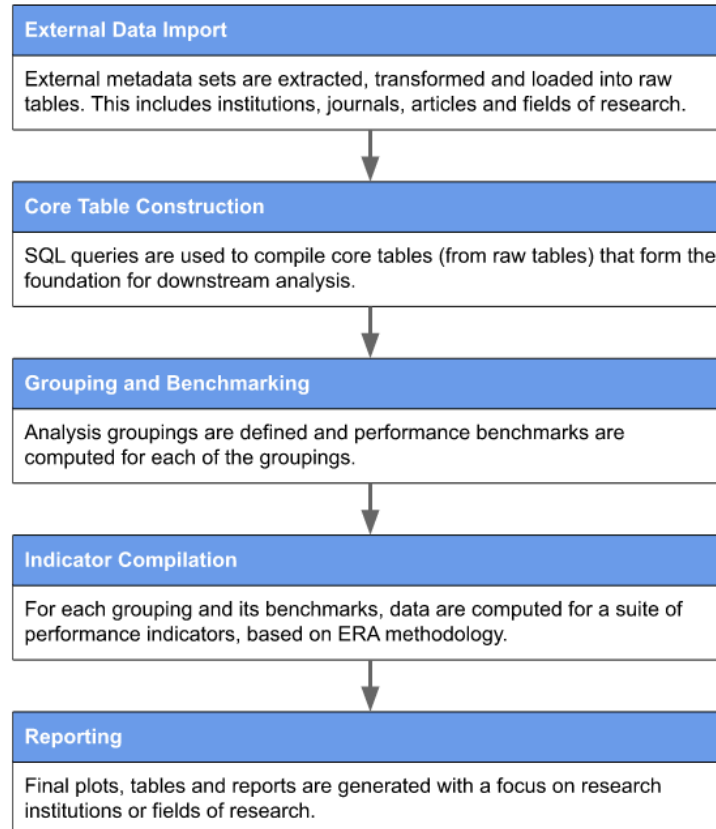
External Data Import

External metadata sets are extracted, transformed and loaded into raw tables. This includes institutions, journals, articles and fields of research.

Core Table Construction

SQL queries are used to compile core tables (from raw tables) that form the foundation for downstream analysis.

Grouping and Benchmarking

Analysis groupings are defined and performance benchmarks are computed for each of the groupings.

Indicator Compilation

For each grouping and its benchmarks, data are computed for a suite of performance indicators, based on ERA methodology.

Reporting

Final plots, tables and reports are generated with a focus on research institutions or fields of research.